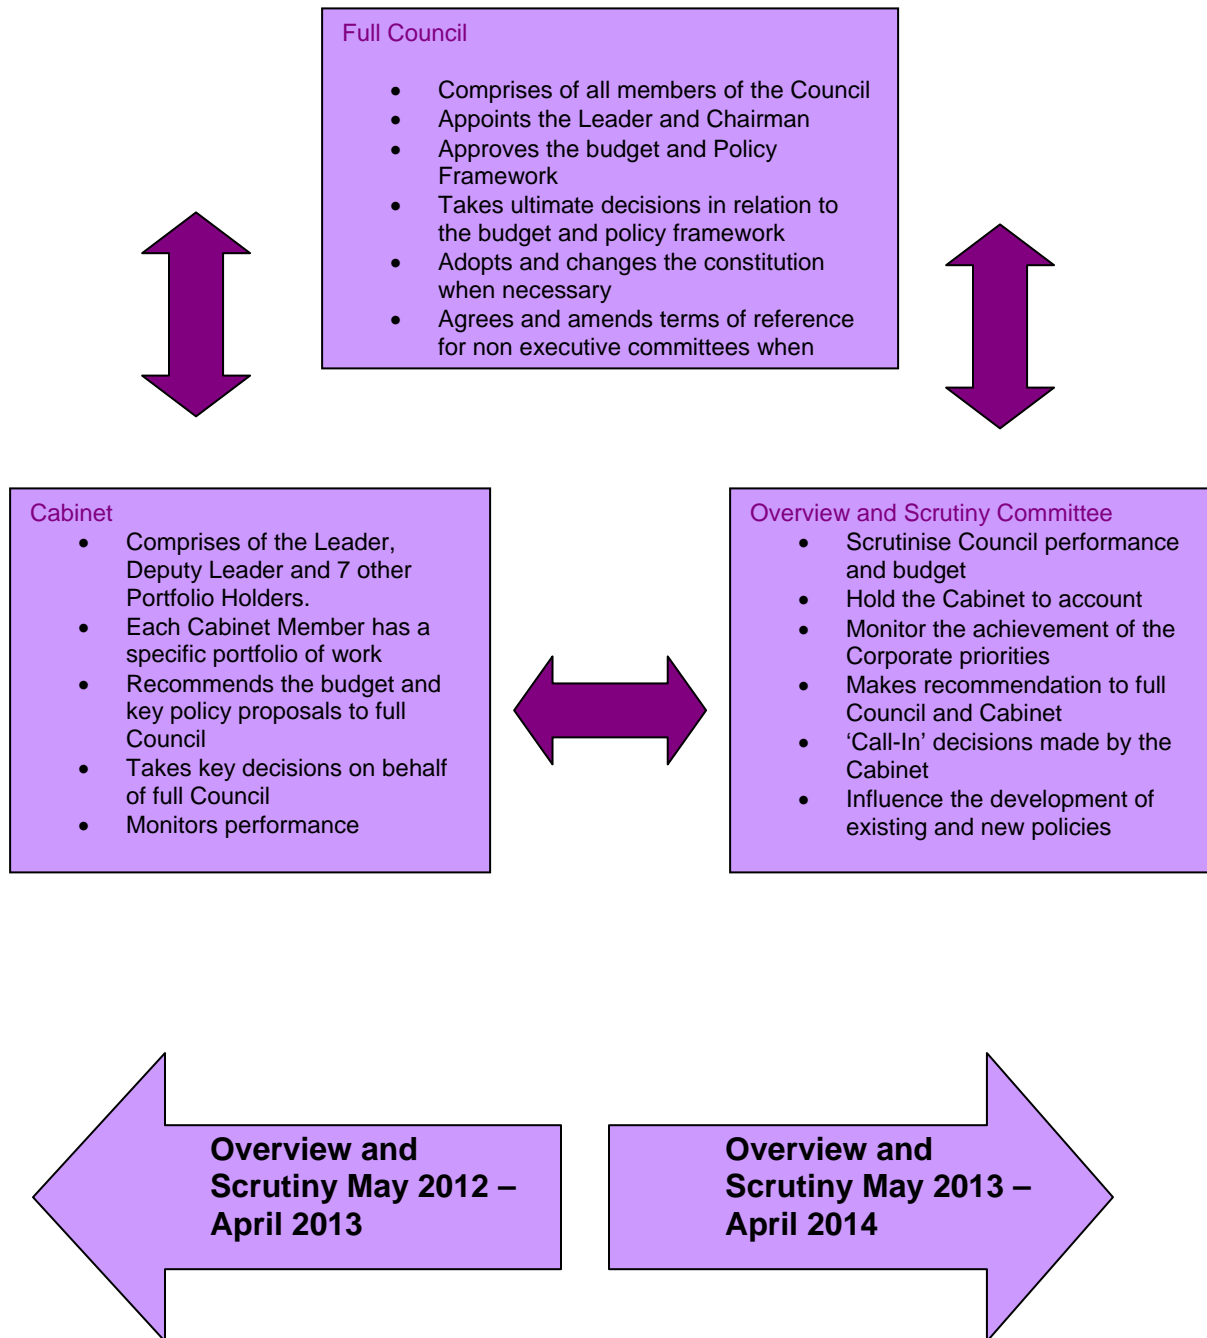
Full Council

- Comprises of all members of the Council
- Appoints the Leader and Chairman
- Approves the budget and Policy Framework
- Takes ultimate decisions in relation to the budget and policy framework
- Adopts and changes the constitution when necessary
- Agrees and amends terms of reference for non executive committees when

Cabinet
- Comprises of the Leader, Deputy Leader and 7 other Portfolio Holders.
- Each Cabinet Member has a specific portfolio of work
- Recommends the budget and key policy proposals to full Council
- Takes key decisions on behalf of full Council
- Monitors performance

Overview and Scrutiny Committee
- Scrutinise Council performance and budget
- Hold the Cabinet to account
- Monitor the achievement of the Corporate priorities
- Makes recommendation to full Council and Cabinet
- 'Call-In' decisions made by the Cabinet
- Influence the development of existing and new policies

Overview and Scrutiny May 2012 – April 2013

Overview and Scrutiny May 2013 – April 2014